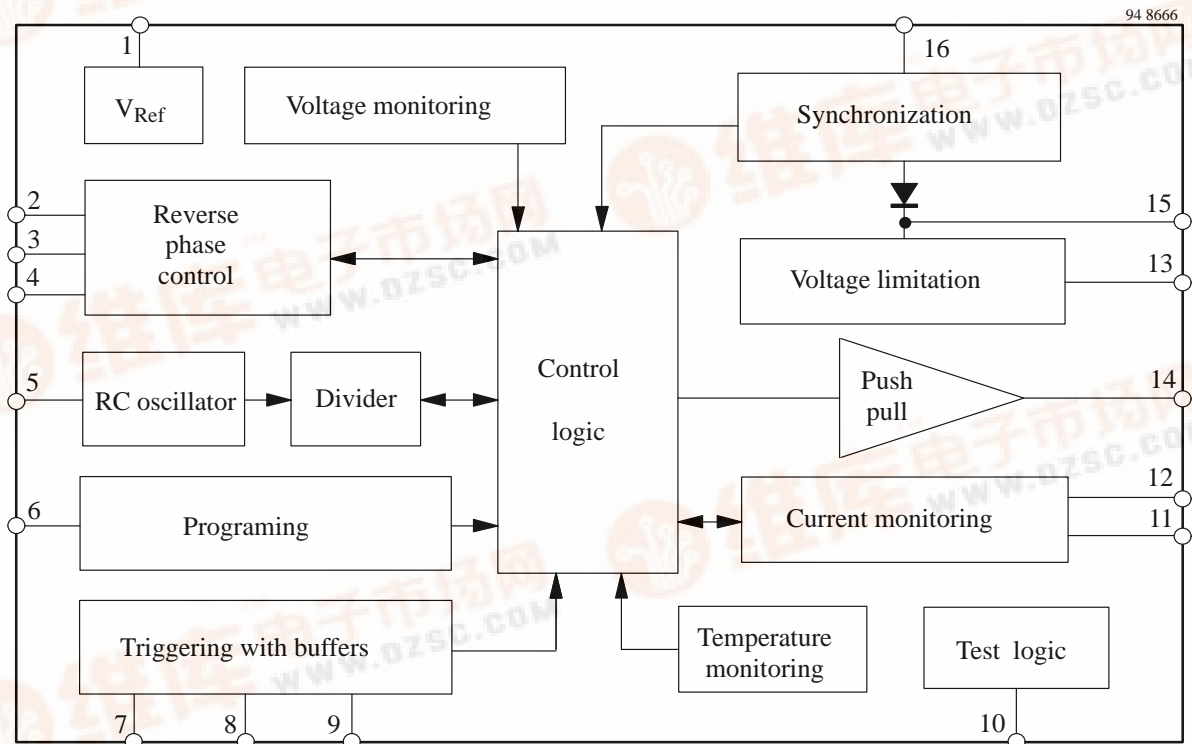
94 8666

1

$V_{Ref}$

Voltage monitoring

16

Synchronization

2

3

4

Reverse phase control

15

Voltage limitation

13

5

RC oscillator

Divider

Control logic

Push pull

14

6

Programing

Current monitoring

12

11

Triggering with buffers

Temperature monitoring

Test logic

7

8

9

10

维库电子市场网 www.dzsc.com